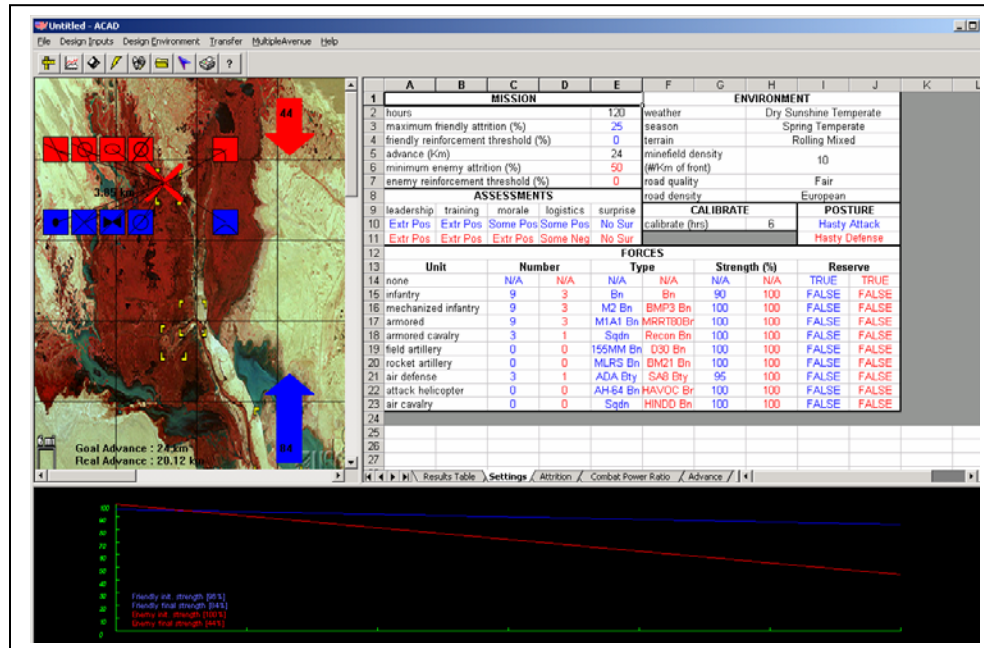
Untitled - ACAD

File Design Inputs Design Environment Transfer MultipleAvenue Help

44

3.89 km

84

Goal Advance : 24 km
Real Advance : 20.12 km

| | A | B | C | D | E | F | G | H | I | J | K |
|---|---|---|---|---|---|---|---|---|---|---|---|
| 1 | MISSION | | | | | ENVIRONMENT | | | | | |
| 2 | hours | | | | 120 | weather | | Dry Sunshine Temperate | | | |
| 3 | maximum friendly attrition (%) | | | | 25 | season | | Spring Temperate | | | |
| 4 | friendly reinforcement threshold (%) | | | | 0 | terrain | | Rolling Mixed | | | |
| 5 | advance (Km) | | | | 24 | minefield density | | 10 | | | |
| 6 | minimum enemy attrition (%) | | | | 50 | (#/Km of front) | | | | | |
| 7 | enemy reinforcement threshold (%) | | | | 0 | road quality | | Fair | | | |
| 8 | ASSESSMENTS | | | | | road density | | European | | | |
| 9 | leadership | training | morale | logistics | surprise | CALIBRATE | | | POSTURE | | |
| 10 | Extr Pos | Extr Pos | Some Pos | Some Pos | No Sur | calibrate (hrs) | | 6 | Hasty Attack | | |
| 11 | Extr Pos | Extr Pos | Extr Pos | Some Neg | No Sur | | | | Hasty Defense | | |
| 12 | FORCES | | | | | | | | | | |
| 13 | Unit | | Number | | Type | | Strength (%) | | Reserve | | |
| 14 | none | | N/A | N/A | N/A | N/A | N/A | N/A | TRUE | TRUE | |
| 15 | infantry | | 9 | 3 | Bn | Bn | 90 | 100 | FALSE | FALSE | |
| 16 | mechanized infantry | | 9 | 3 | M2 Bn | BMP3 Bn | 100 | 100 | FALSE | FALSE | |
| 17 | armored | | 9 | 3 | M1A1 Bn | MRRT80Br | 100 | 100 | FALSE | FALSE | |
| 18 | armored cavalry | | 3 | 1 | Sqdn | Recon Bn | 100 | 100 | FALSE | FALSE | |
| 19 | field artillery | | 0 | 0 | 155MM Bn | D30 Bn | 100 | 100 | FALSE | FALSE | |
| 20 | rocket artillery | | 0 | 0 | MLRS Bn | BM21 Bn | 100 | 100 | FALSE | FALSE | |
| 21 | air defense | | 3 | 1 | ADA Bty | SA8 Bty | 95 | 100 | FALSE | FALSE | |
| 22 | attack helicopter | | 0 | 0 | AH-64 Bn | HAVOC Br | 100 | 100 | FALSE | FALSE | |
| 23 | air cavalry | | 0 | 0 | Sqdn | HINDD Bn | 100 | 100 | FALSE | FALSE | |
| 24 | | | | | | | | | | | |
| 25 | | | | | | | | | | | |
| 26 | | | | | | | | | | | |
| 27 | | | | | | | | | | | |

Results Table | Settings | Attrition | Combat Power Ratio | Advance

100
90
80
70
60
50
40
30
20
10
0

Friendly init. strength [96%]
Friendly final strength [84%]
Enemy init. strength [100%]
Enemy final strength [44%]